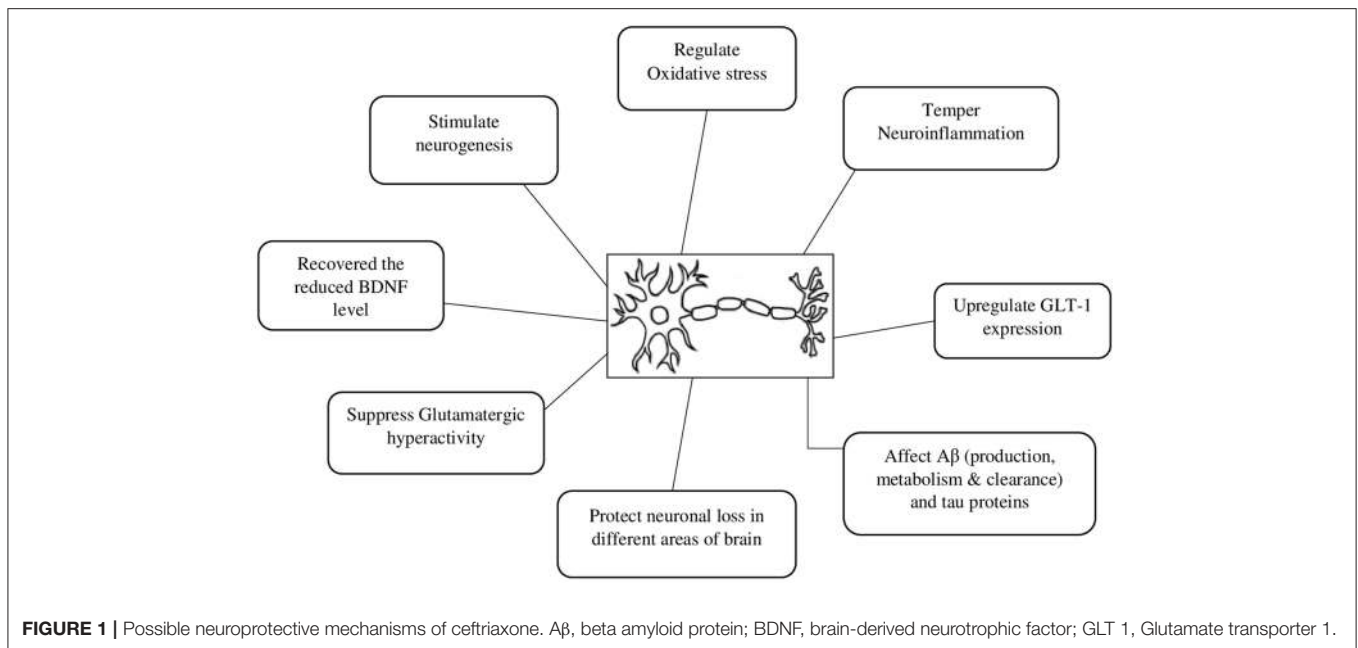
Regulate Oxidative stress

Stimulate neurogenesis

Temper Neuroinflammation

Recovered the reduced BDNF level

Upregulate GLT-1 expression

Suppress Glutamatergic hyperactivity

Affect Aβ (production, metabolism & clearance) and tau proteins

Protect neuronal loss in different areas of brain

**FIGURE 1 |** Possible neuroprotective mechanisms of ceftriaxone. Aβ, beta amyloid protein; BDNF, brain-derived neurotrophic factor; GLT 1, Glutamate transporter 1.